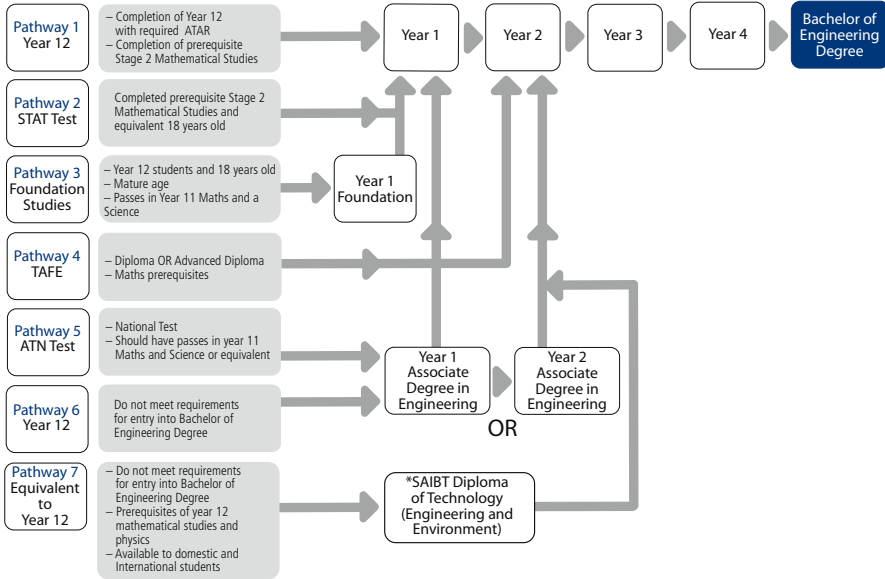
Pathway 1
Year 12

– Completion of Year 12 with required ATAR
– Completion of prerequisite Stage 2 Mathematical Studies

Year 1

Year 2

Year 3

Year 4

Bachelor of Engineering Degree

Pathway 2
STAT Test

Completed prerequisite Stage 2 Mathematical Studies and equivalent 18 years old

Pathway 3
Foundation Studies

– Year 12 students and 18 years old
– Mature age
– Passes in Year 11 Maths and a Science

Year 1
Foundation

Pathway 4
TAFE

– Diploma OR Advanced Diploma
– Maths prerequisites

Pathway 5
ATN Test

– National Test
– Should have passes in year 11 Maths and Science or equivalent

Year 1
Associate Degree in Engineering

Year 2
Associate Degree in Engineering

Pathway 6
Year 12

Do not meet requirements for entry into Bachelor of Engineering Degree

OR

Pathway 7
Equivalent to Year 12

– Do not meet requirements for entry into Bachelor of Engineering Degree
– Prerequisites of year 12 mathematical studies and physics
– Available to domestic and International students

*SAIBT Diploma of Technology (Engineering and Environment)